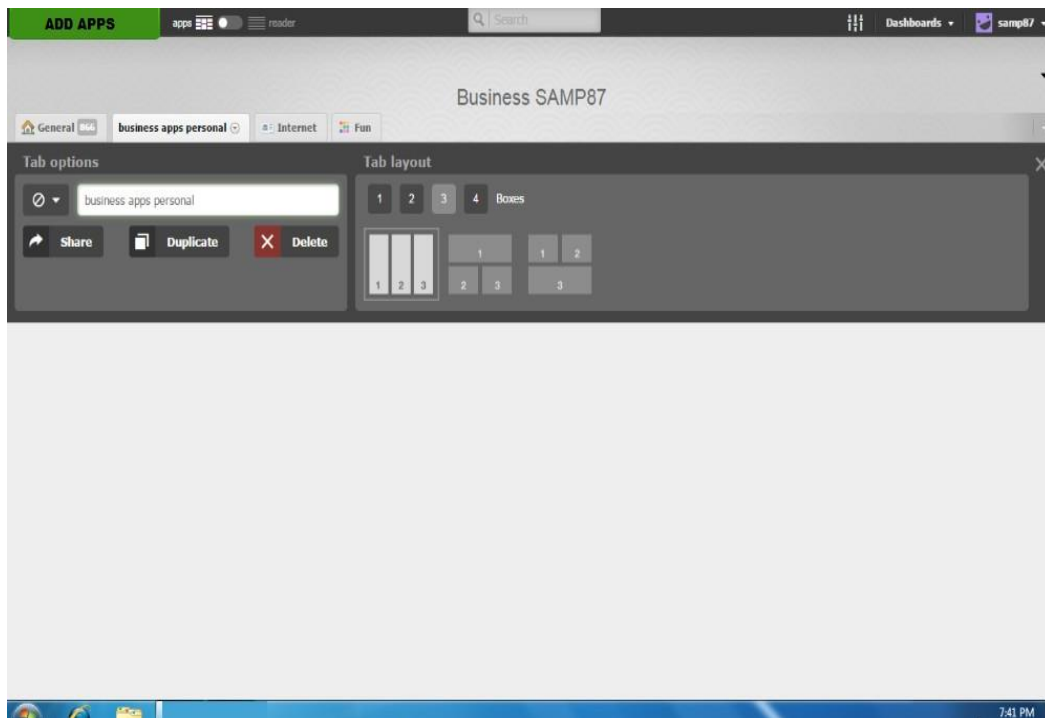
ADD APPS apps reader Search Dashboards samp87

Business SAMP87

General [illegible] business apps personal Internet Fun

Tab options

business apps personal

Share Duplicate Delete

Tab layout

1 2 3 4 Boxes

1 2 3

1
2 3

1 2
3

7:41 PM